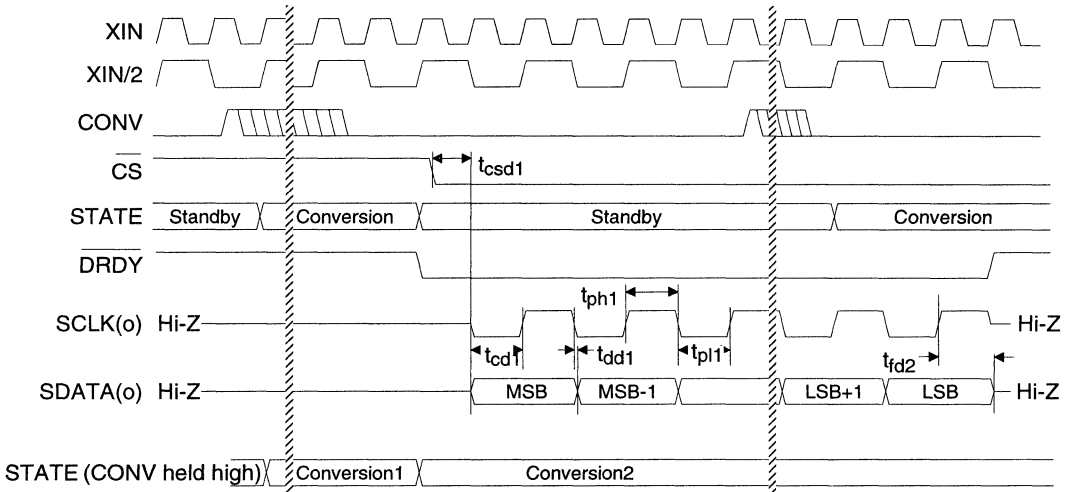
XIN
XIN/2
CONV
$\overline{CS}$
$t_{csd1}$
STATE Standby Conversion Standby Conversion
$\overline{DRDY}$
$t_{ph1}$
SCLK(o) Hi-Z Hi-Z
$t_{cd1}$ $t_{dd1}$ $t_{pl1}$ $t_{fd2}$
SDATA(o) Hi-Z MSB MSB-1 LSB+1 LSB Hi-Z
STATE (CONV held high) Conversion1 Conversion2